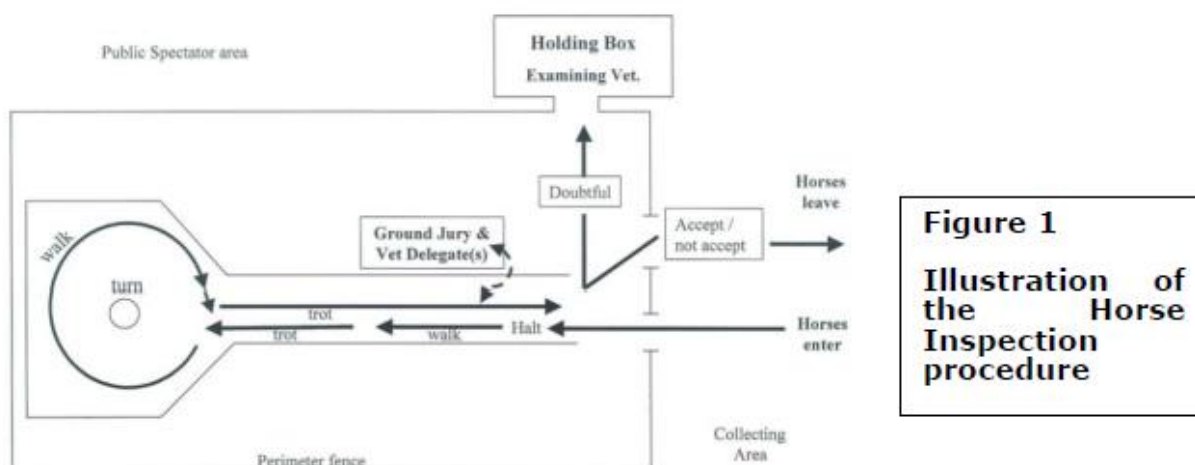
Public Spectator area

Holding Box
Examining Vet.

Doubtful

Ground Jury &
Vet Delegate(s)

Accept /
not accept

Horses
leave

walk

turn

trot

trot

walk

Halt

Horses
enter

Collecting
Area

Perimeter fence

Figure 1

Illustration of the Horse Inspection procedure